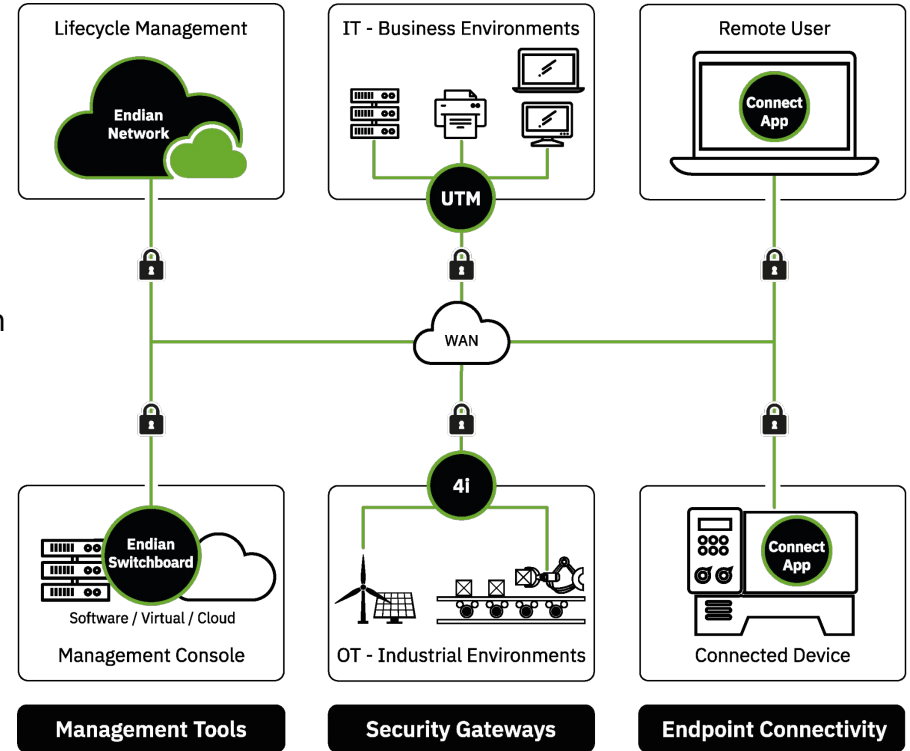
Lifecycle Management

Endian Network

IT - Business Environments

UTM

Remote User

Connect App

n

WAN

Endian Switchboard

Software / Virtual / Cloud

Management Console

4i

OT - Industrial Environments

Connect App

Connected Device

Management Tools

Security Gateways

Endpoint Connectivity